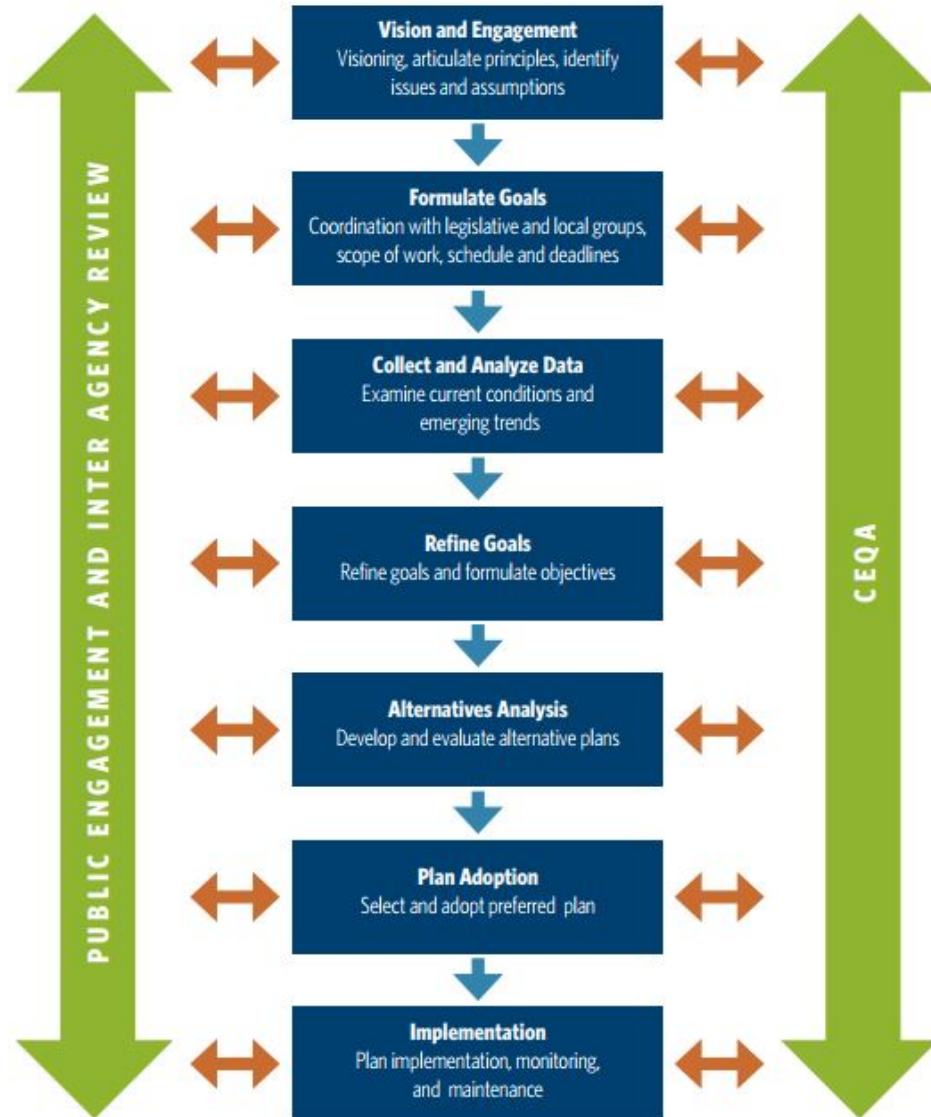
PUBLIC ENGAGEMENT AND INTER AGENCY REVIEW

Vision and Engagement
Visioning, articulate principles, identify issues and assumptions

Formulate Goals
Coordination with legislative and local groups, scope of work, schedule and deadlines

Collect and Analyze Data
Examine current conditions and emerging trends

Refine Goals
Refine goals and formulate objectives

Alternatives Analysis
Develop and evaluate alternative plans

Plan Adoption
Select and adopt preferred plan

Implementation
Plan implementation, monitoring, and maintenance

CEQA